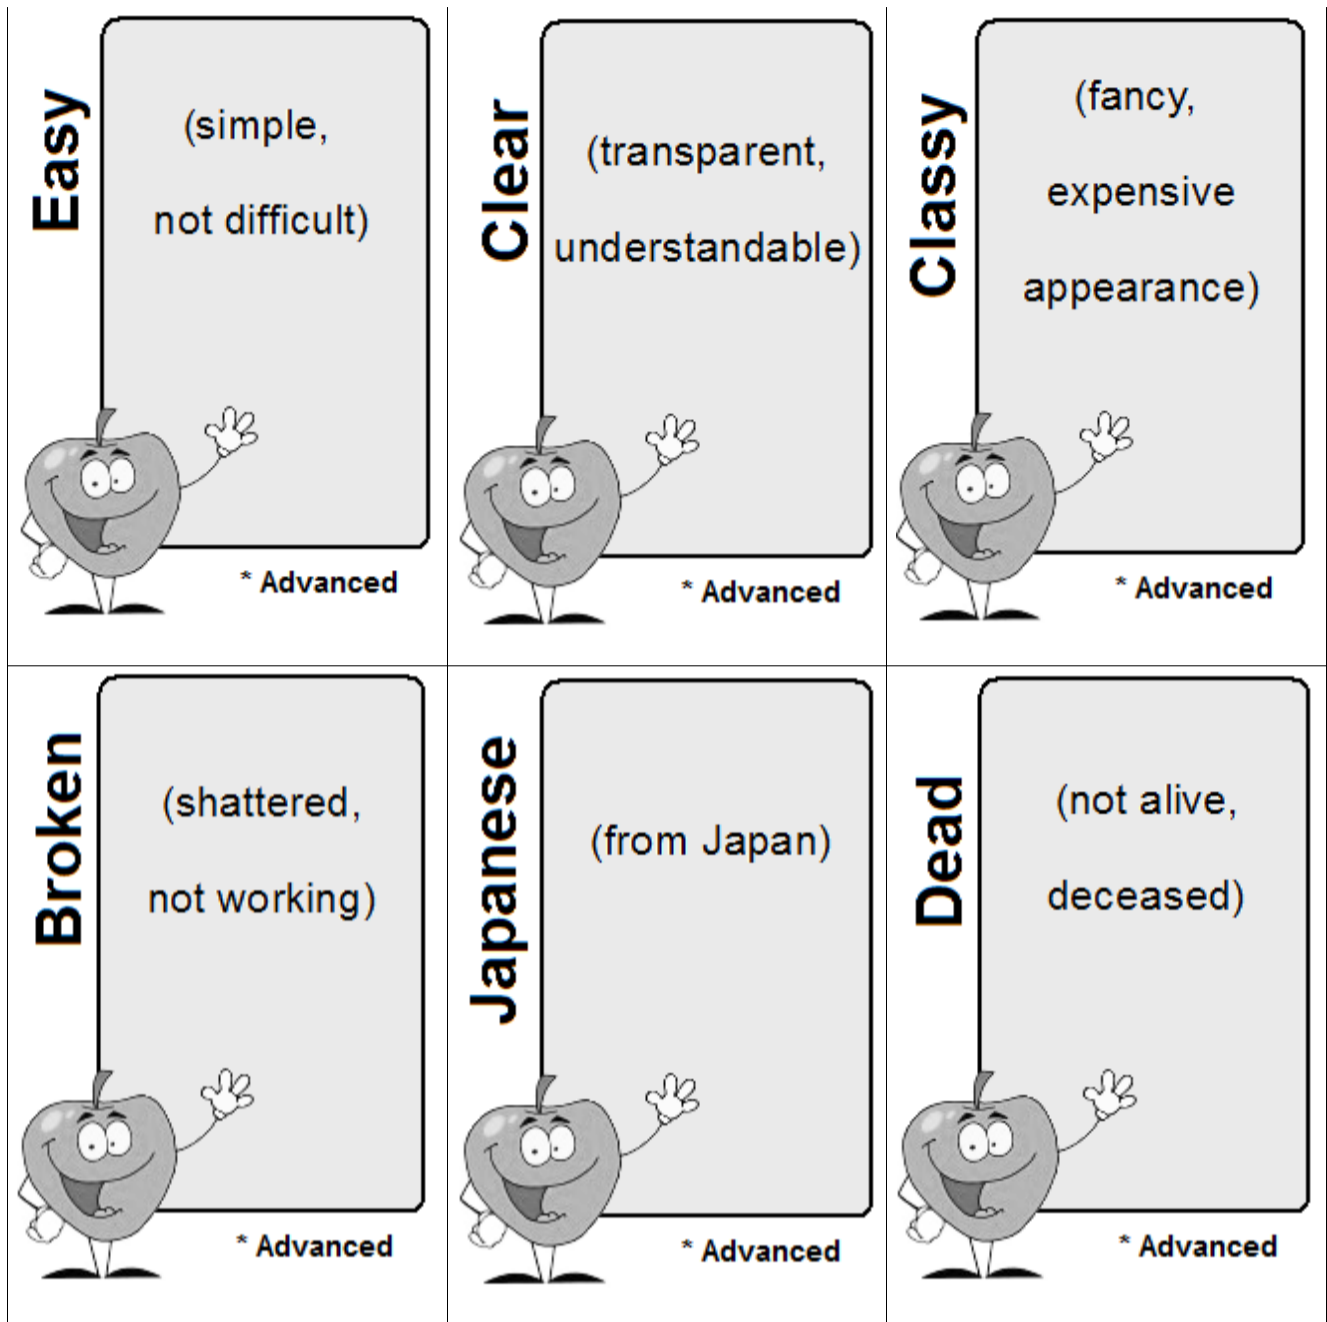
Easy

(simple,

not difficult)

* Advanced

Clear

(transparent,

understandable)

* Advanced

Classy

(fancy,

expensive

appearance)

* Advanced

Broken

(shattered,

not working)

* Advanced

Japanese

(from Japan)

* Advanced

Dead

(not alive,

deceased)

* Advanced